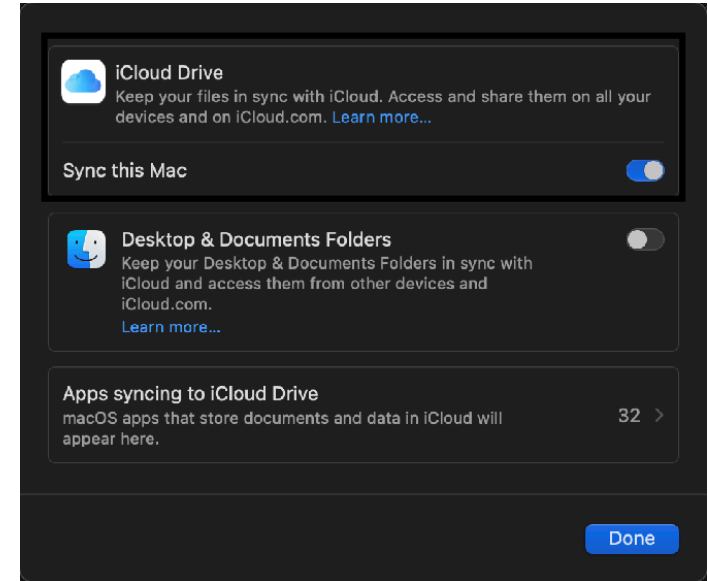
iCloud Drive
Keep your files in sync with iCloud. Access and share them on all your devices and on iCloud.com. Learn more...

Sync this Mac

Desktop & Documents Folders
Keep your Desktop & Documents Folders in sync with iCloud and access them from other devices and iCloud.com.
Learn more...

Apps syncing to iCloud Drive
macOS apps that store documents and data in iCloud will appear here.
32 >

Done